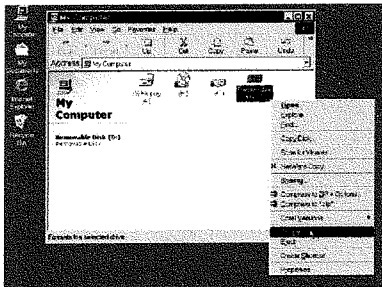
My Computer

File Edit View Go Favorites Help

Copy Paste Undo

Address My Computer

My Computer

Removable Disk (E:)

Open
Explore
Find...
Copy Disk...
Scan for Viruses
Sharing...
Compress to ZIP
Eject
Create Shortcut
Properties

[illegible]